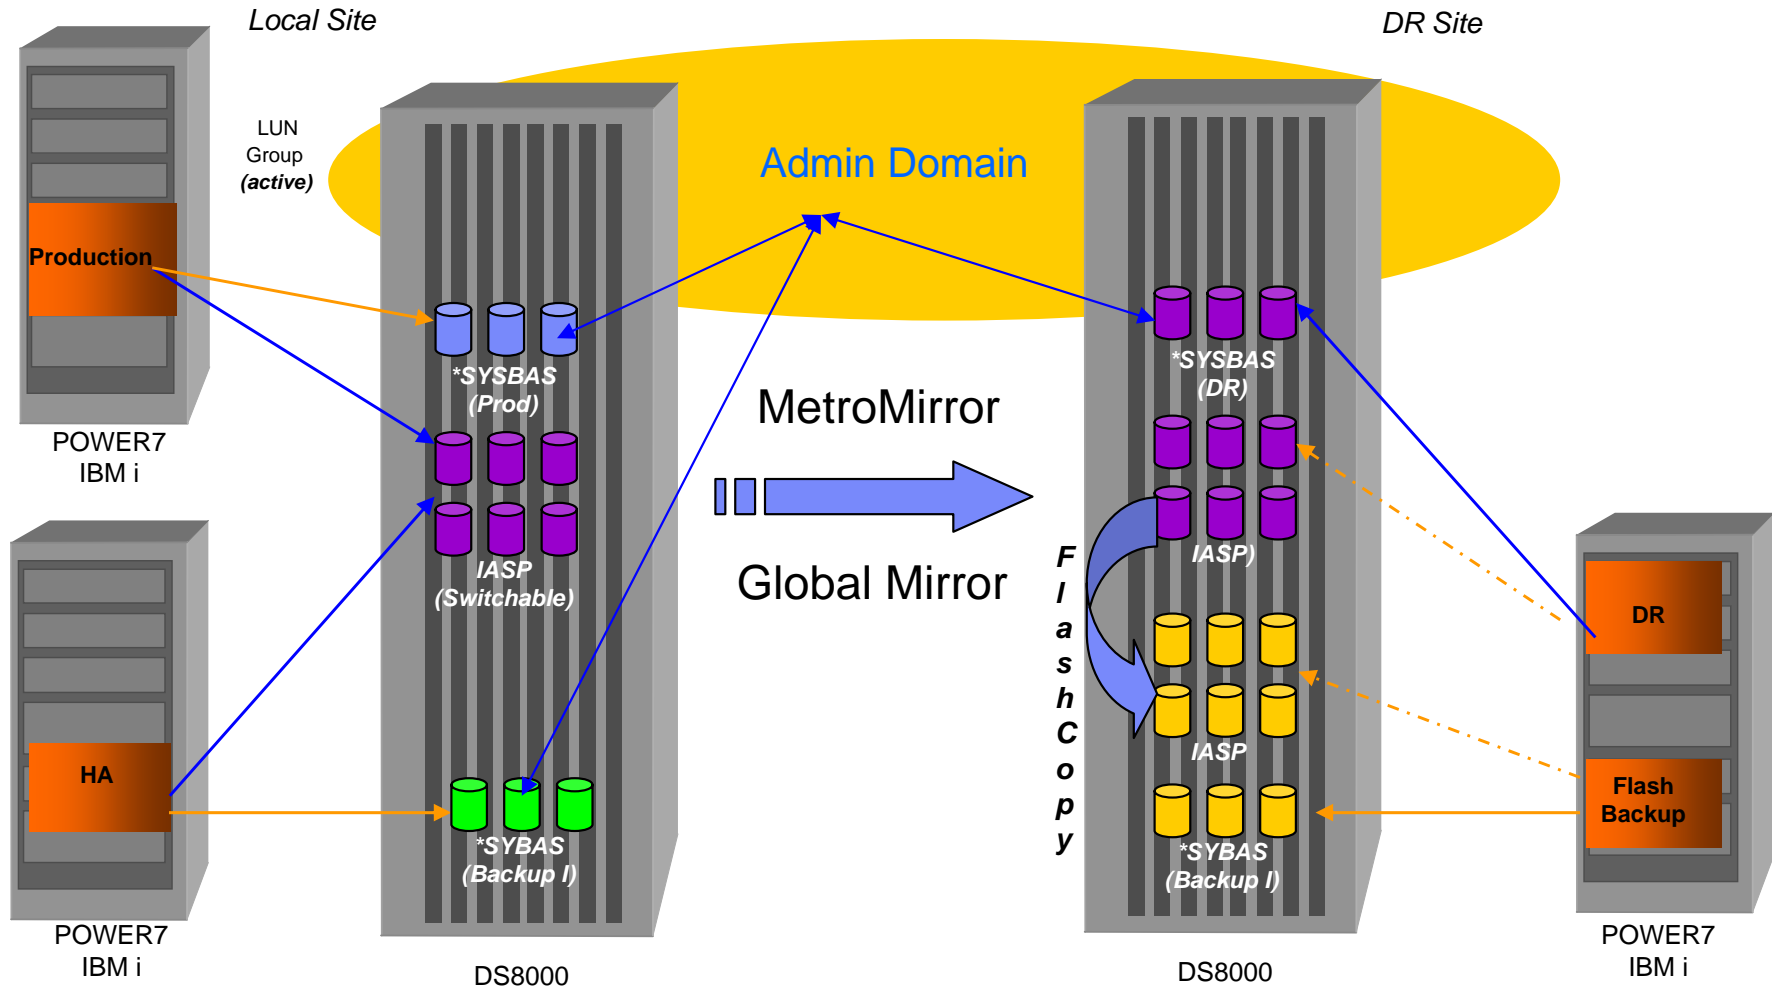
Local Site

DR Site

LUN Group (active)

Admin Domain

Production

*SYSBAS (Prod)

IASP (Switchable)

*SYBAS (Backup I)

POWER7 IBM i

HA

POWER7 IBM i

DS8000

MetroMirror

Global Mirror

*SYSBAS (DR)

IASP)

FlashCopy

IASP

*SYBAS (Backup I)

DS8000

DR

Flash Backup

POWER7 IBM i